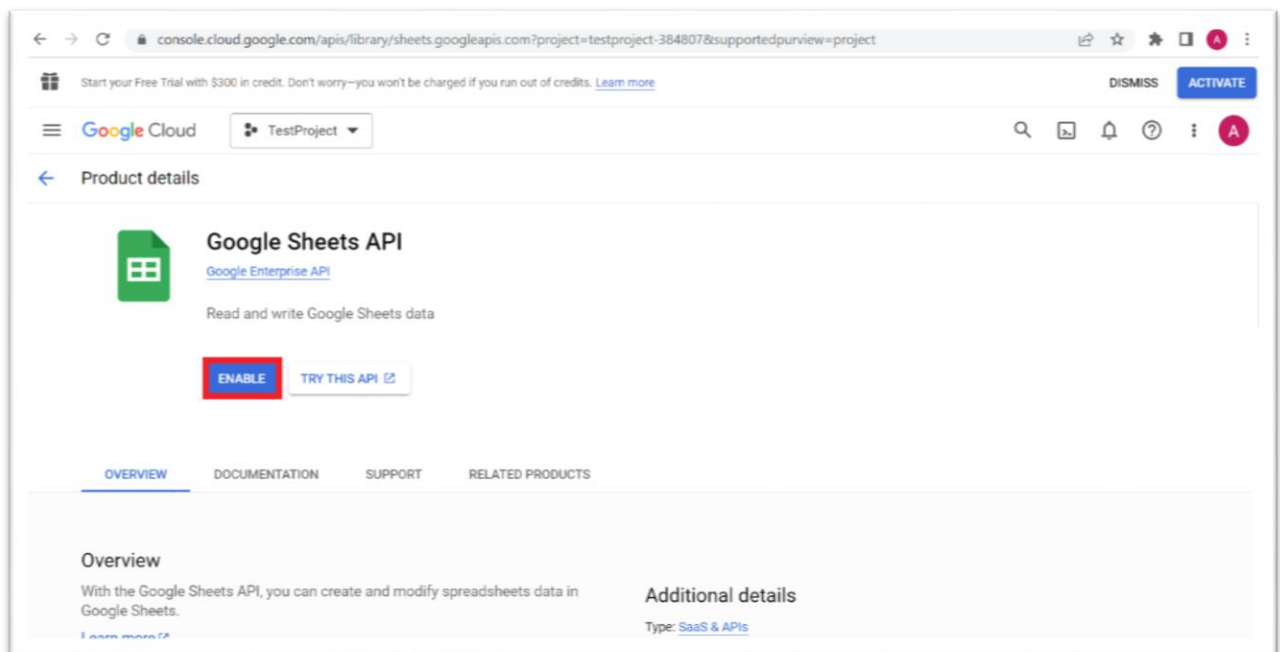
console.cloud.google.com/apis/library/sheets.googleapis.com?project=testproject-384807&supportedpurview=project

A

Start your Free Trial with $300 in credit. Don't worry—you won't be charged if you run out of credits. Learn more

DISMISS

ACTIVATE

Google Cloud

TestProject

A

Product details

Google Sheets API

Google Enterprise API

Read and write Google Sheets data

ENABLE

TRY THIS API

OVERVIEW

DOCUMENTATION

SUPPORT

RELATED PRODUCTS

Overview

With the Google Sheets API, you can create and modify spreadsheets data in Google Sheets.

Learn more

Additional details

Type: SaaS & APIs